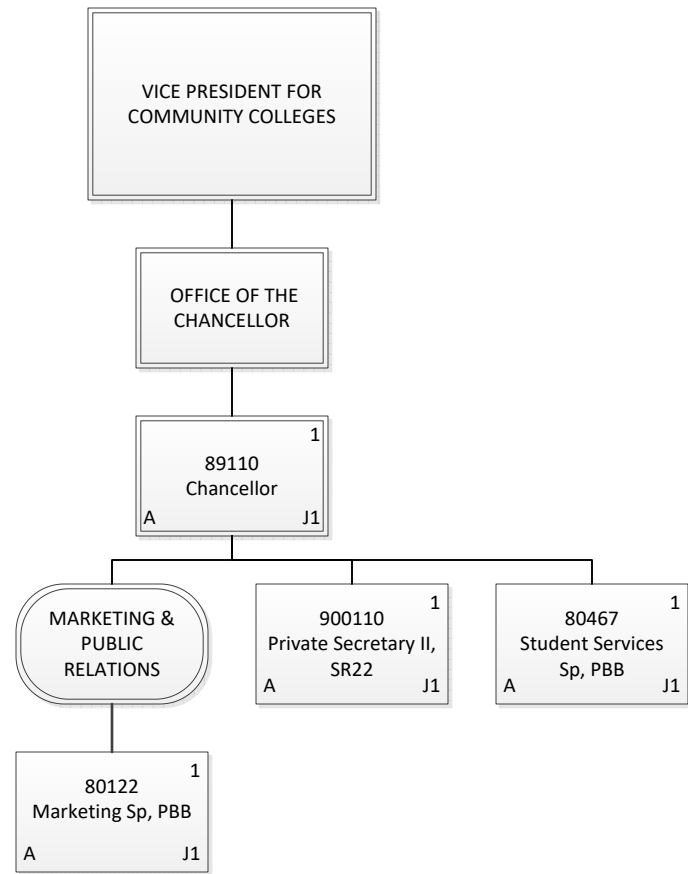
VICE PRESIDENT FOR COMMUNITY COLLEGES

OFFICE OF THE CHANCELLOR

1
89110
Chancellor
A J1

MARKETING & PUBLIC RELATIONS

1
900110
Private Secretary II, SR22
A J1

1
80467
Student Services Sp, PBB
A J1

1
80122
Marketing Sp, PBB
A J1